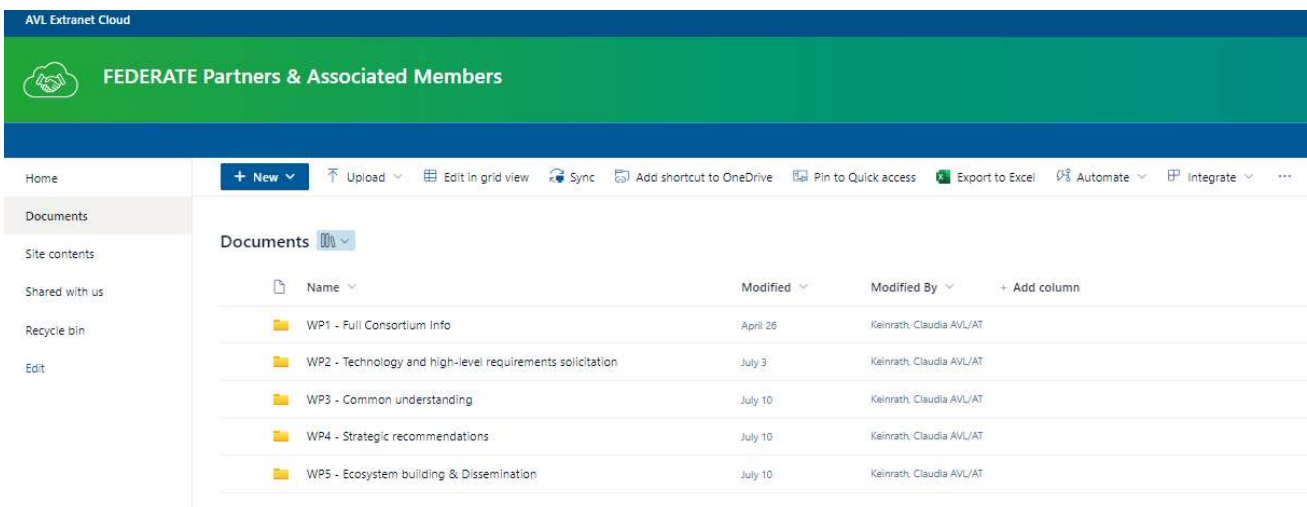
AVL Extranet Cloud

FEDERATE Partners & Associated Members

Home
Documents
Site contents
Shared with us
Recycle bin
Edit

+ New ⌄ Upload ⌄ Edit in grid view Sync Add shortcut to OneDrive Pin to Quick access Export to Excel Automate ⌄ Integrate ⌄ ···

Documents

| Name | Modified | Modified By | + Add column |
|---|---|---|---|
| WP1 - Full Consortium Info | April 26 | Keinrath, Claudia AVL/AT | |
| WP2 - Technology and high-level requirements solicitation | July 3 | Keinrath, Claudia AVL/AT | |
| WP3 - Common understanding | July 10 | Keinrath, Claudia AVL/AT | |
| WP4 - Strategic recommendations | July 10 | Keinrath, Claudia AVL/AT | |
| WP5 - Ecosystem building & Dissemination | July 10 | Keinrath, Claudia AVL/AT | |